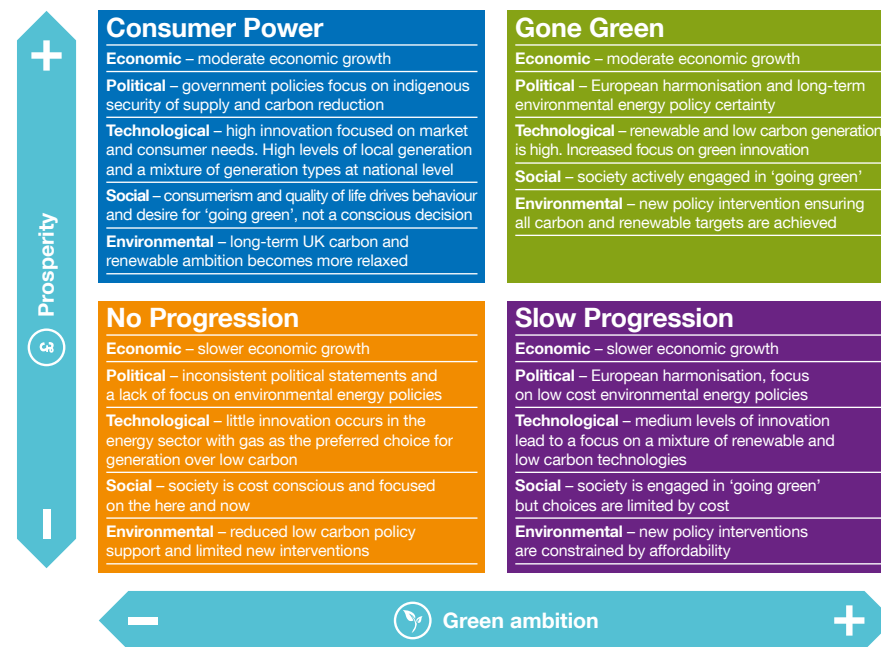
+

Prosperity

£

–

Consumer Power

Economic – moderate economic growth

Political – government policies focus on indigenous security of supply and carbon reduction

Technological – high innovation focused on market and consumer needs. High levels of local generation and a mixture of generation types at national level

Social – consumerism and quality of life drives behaviour and desire for 'going green', not a conscious decision

Environmental – long-term UK carbon and renewable ambition becomes more relaxed

Gone Green

Economic – moderate economic growth

Political – European harmonisation and long-term environmental energy policy certainty

Technological – renewable and low carbon generation is high. Increased focus on green innovation

Social – society actively engaged in 'going green'

Environmental – new policy intervention ensuring all carbon and renewable targets are achieved

No Progression

Economic – slower economic growth

Political – inconsistent political statements and a lack of focus on environmental energy policies

Technological – little innovation occurs in the energy sector with gas as the preferred choice for generation over low carbon

Social – society is cost conscious and focused on the here and now

Environmental – reduced low carbon policy support and limited new interventions

Slow Progression

Economic – slower economic growth

Political – European harmonisation, focus on low cost environmental energy policies

Technological – medium levels of innovation lead to a focus on a mixture of renewable and low carbon technologies

Social – society is engaged in 'going green' but choices are limited by cost

Environmental – new policy interventions are constrained by affordability

–

Green ambition

+